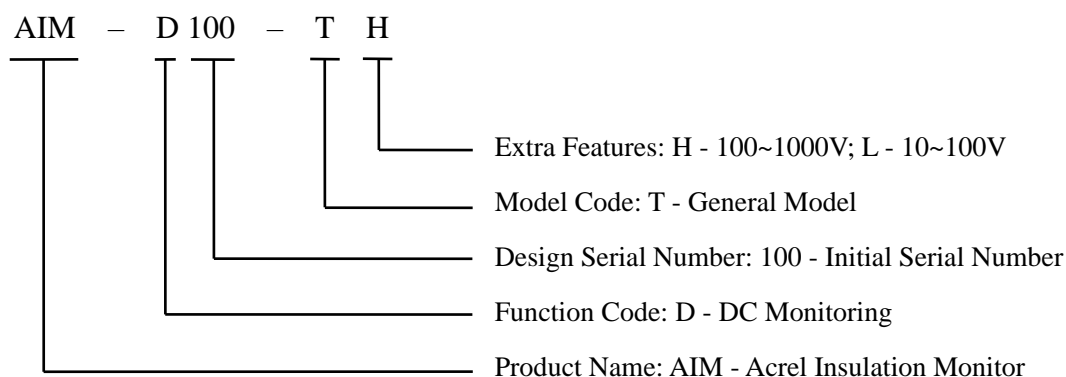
AIM – D 100 – T H

Extra Features: H - 100~1000V; L - 10~100V

Model Code: T - General Model

Design Serial Number: 100 - Initial Serial Number

Function Code: D - DC Monitoring

Product Name: AIM - Acrel Insulation Monitor